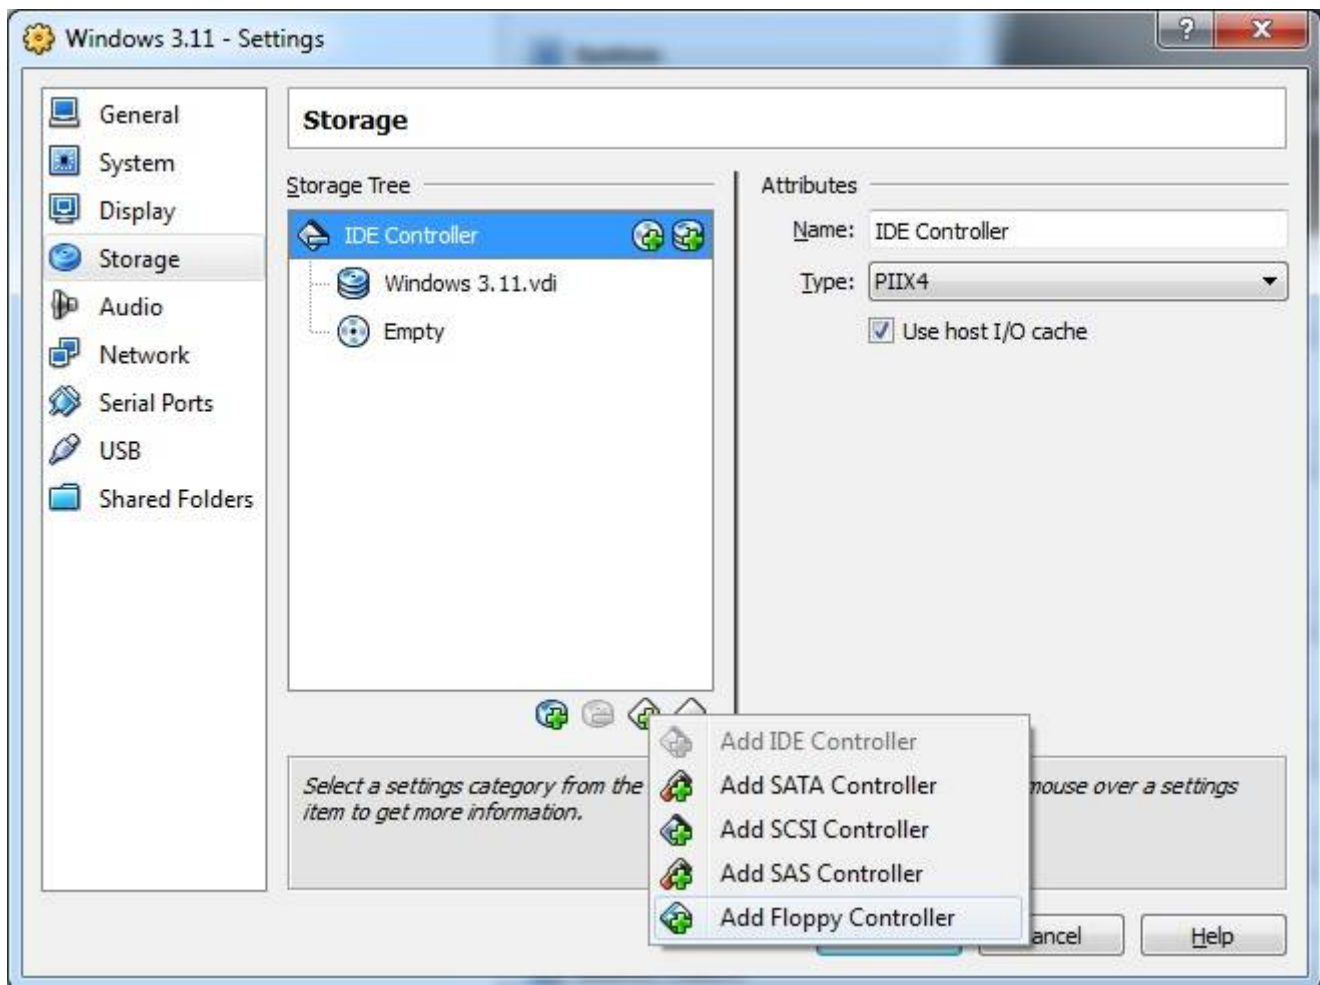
Windows 3.11 - Settings

General
System
Display
Storage
Audio
Network
Serial Ports
USB
Shared Folders

Storage

Storage Tree

IDE Controller
Windows 3.11.vdi
Empty

Attributes

Name: IDE Controller
Type: PIIX4
Use host I/O cache

Select a settings category from the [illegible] mouse over a settings item to get more information.

Add IDE Controller
Add SATA Controller
Add SCSI Controller
Add SAS Controller
Add Floppy Controller

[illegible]ancel
Help